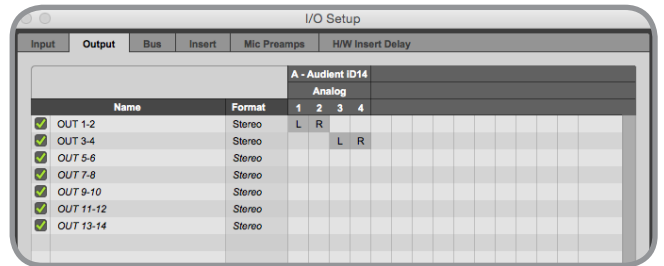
I/O Setup

Input | Output | Bus | Insert | Mic Preamps | H/W Insert Delay

| Name | Format | 1 | 2 | 3 | 4 |
|---|---|---|---|---|---|
| OUT 1-2 | Stereo | L | R | | |
| OUT 3-4 | Stereo | | | L | R |
| OUT 5-6 | Stereo | | | | |
| OUT 7-8 | Stereo | | | | |
| OUT 9-10 | Stereo | | | | |
| OUT 11-12 | Stereo | | | | |
| OUT 13-14 | Stereo | | | | |

A - Audient ID14
Analog